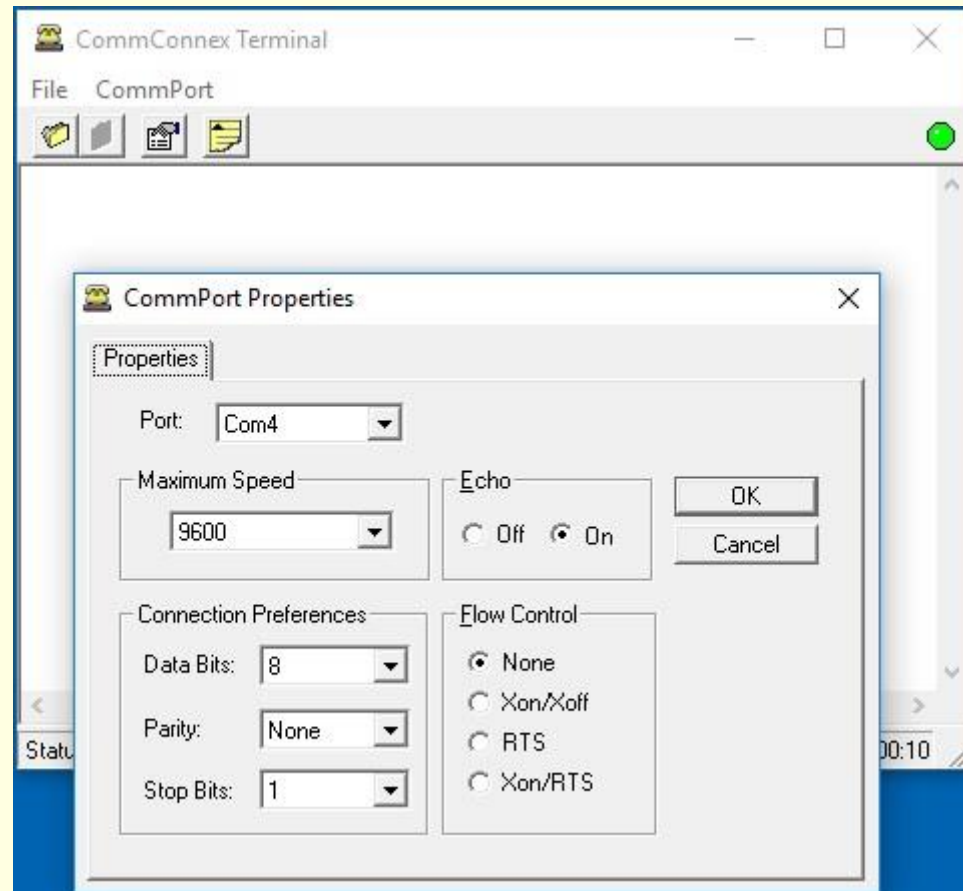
CommConnex Terminal

File CommPort

CommPort Properties

Properties

Port: Com4

Maximum Speed

9600

Echo

Off On

OK

Cancel

Connection Preferences

Data Bits: 8

Parity: None

Stop Bits: 1

Flow Control

None

Xon/Xoff

RTS

Xon/RTS

Statu

00:10